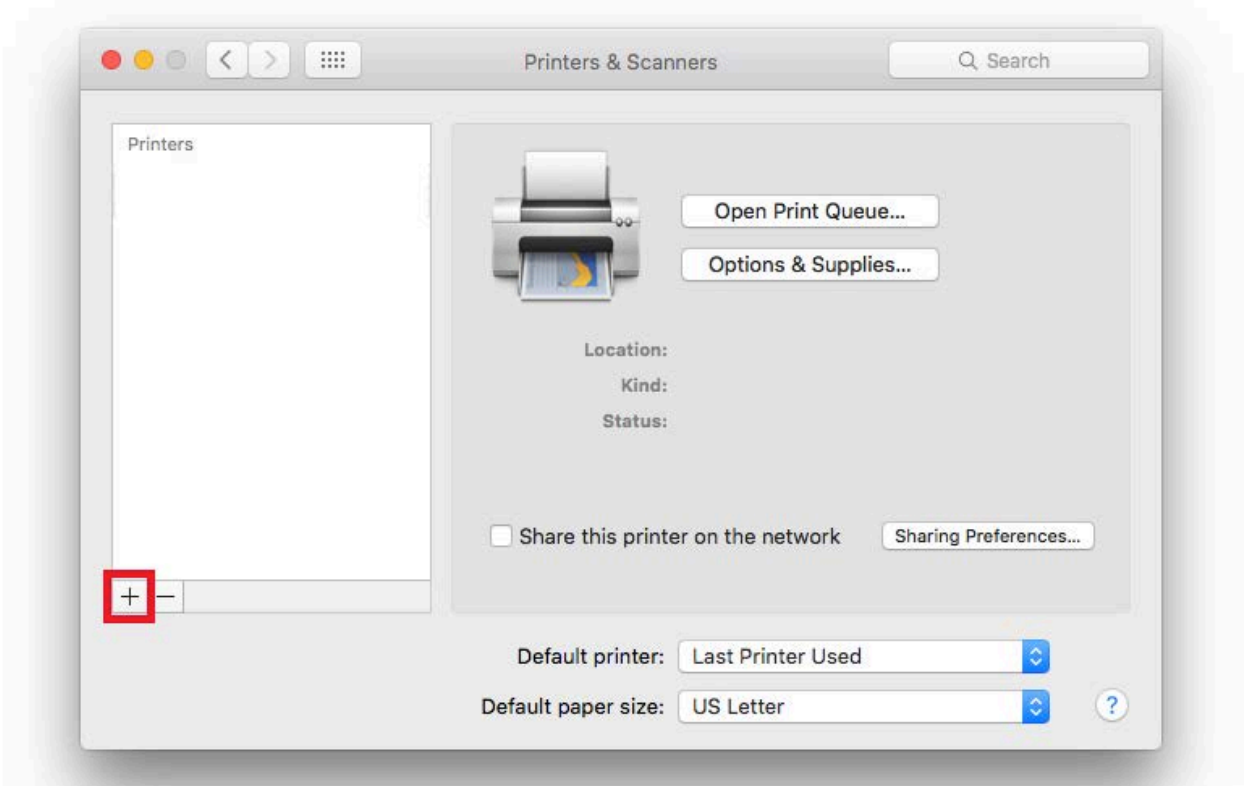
Printers & Scanners

Search

Printers

Open Print Queue...

Options & Supplies...

Location:

Kind:

Status:

Share this printer on the network

Sharing Preferences...

+ −

Default printer: Last Printer Used

Default paper size: US Letter

?